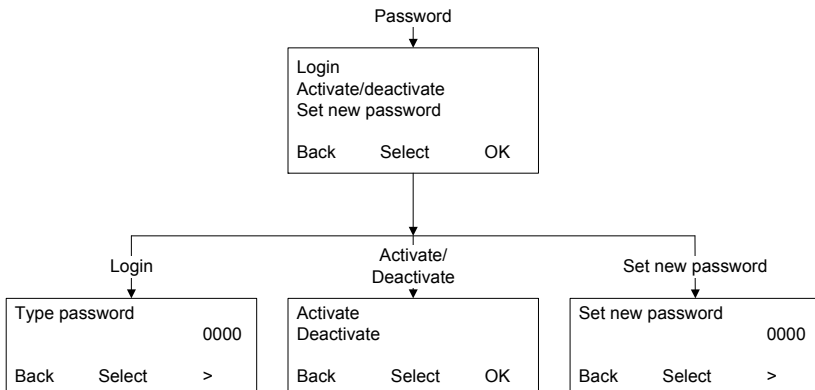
Password

Login
Activate/deactivate
Set new password

Back Select OK

Login

Type password
0000

Back Select >

Activate/
Deactivate

Activate
Deactivate

Back Select OK

Set new password

Set new password
0000

Back Select >